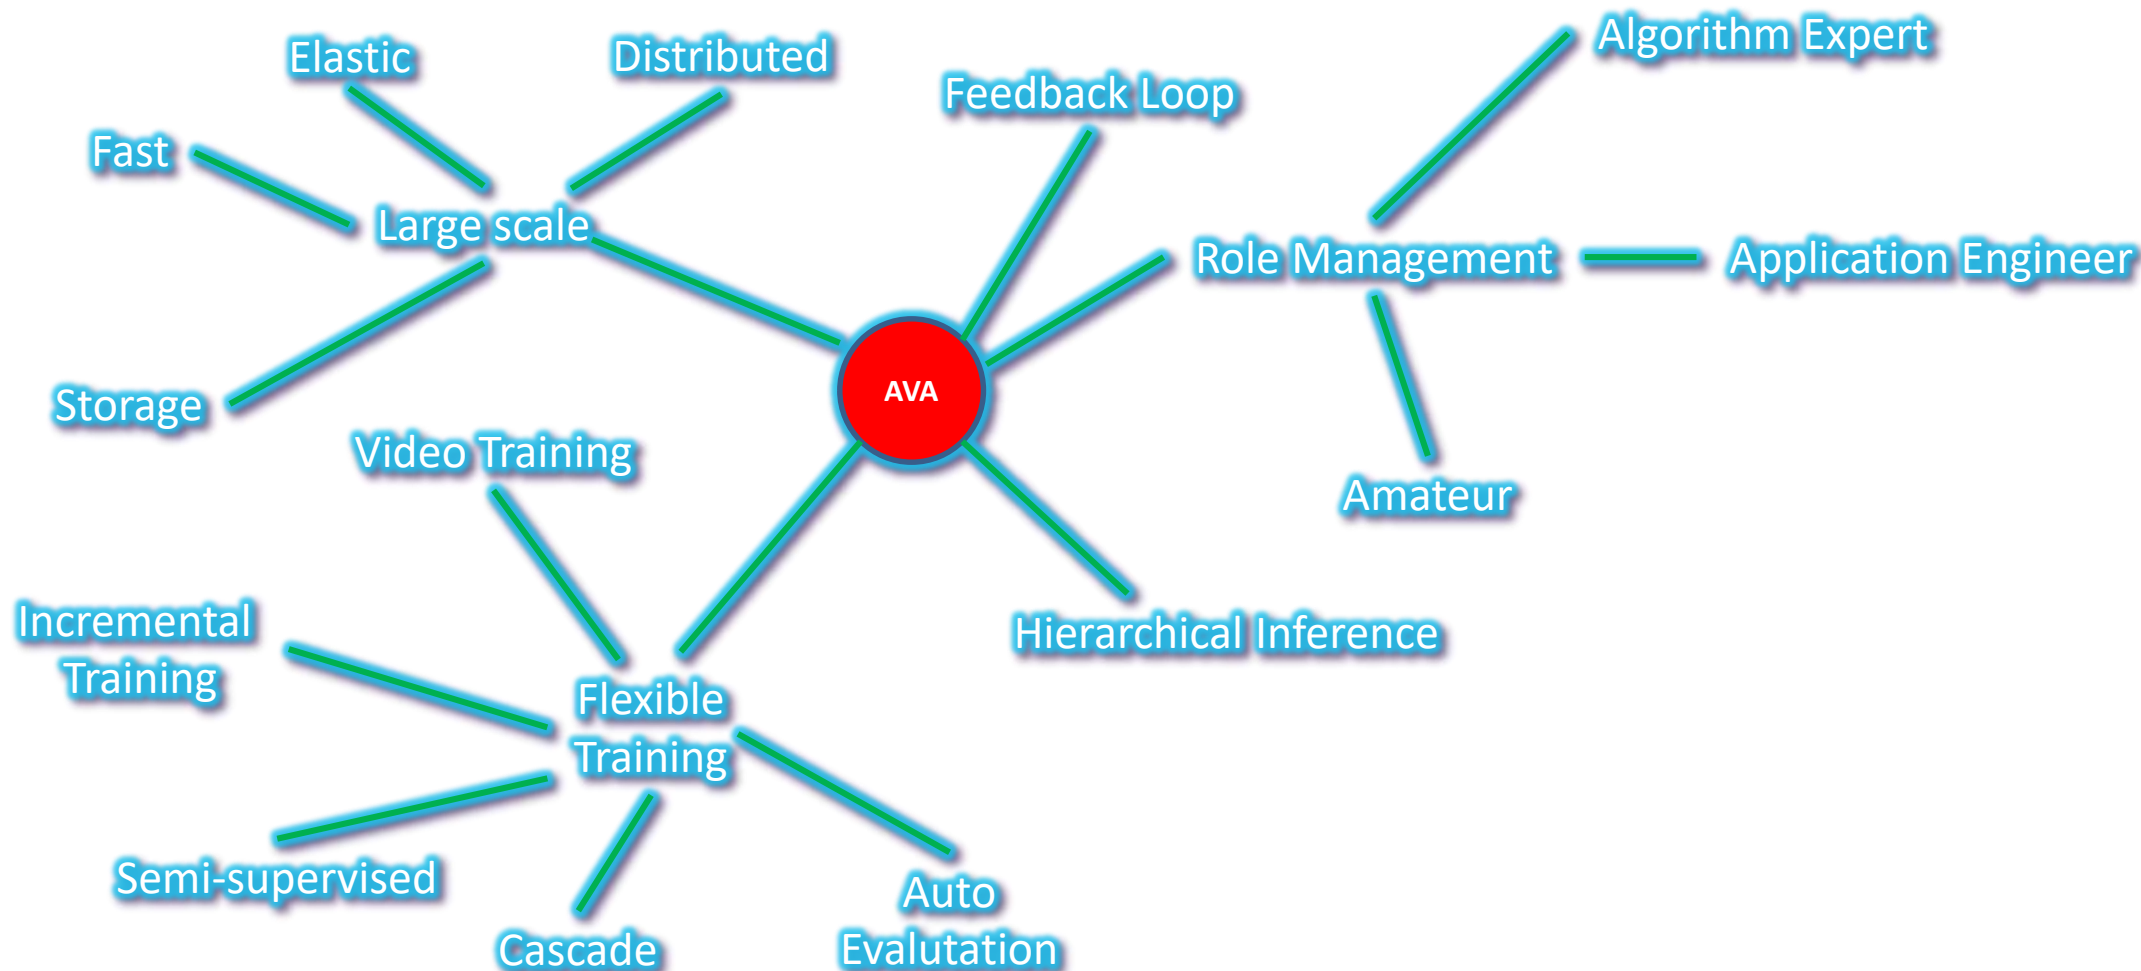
Elastic

Distributed

Fast

Large scale

Storage

Feedback Loop

Algorithm Expert

Role Management

Application Engineer

Amateur

AVA

Video Training

Incremental Training

Flexible Training

Hierarchical Inference

Semi-supervised

Cascade

Auto Evalutation